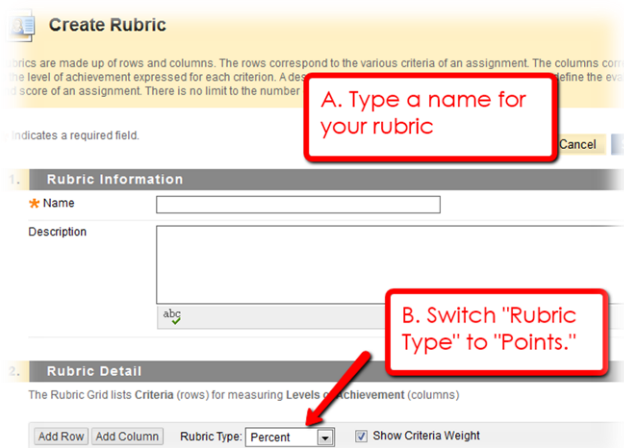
Create Rubric

brics are made up of rows and columns. The rows correspond to the various criteria of an assignment. The columns corr level of achievement expressed for each criterion. A des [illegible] define the eva score of an assignment. There is no limit to the number

A. Type a name for your rubric

Indicates a required field.

Cancel

1. Rubric Information

* Name

Description

abc

B. Switch "Rubric Type" to "Points."

2. Rubric Detail

The Rubric Grid lists Criteria (rows) for measuring Levels of Achievement (columns)

Add Row Add Column Rubric Type: Percent

Show Criteria Weight